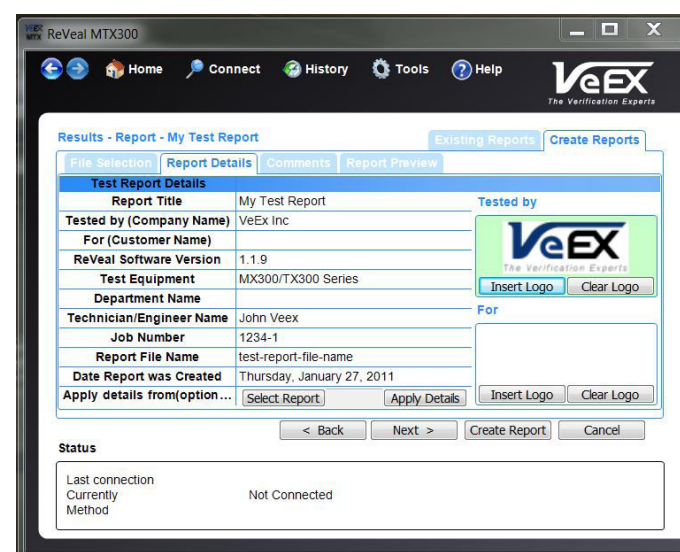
ReVeal MTX300

Home Connect History Tools Help

VeEX The Verification Experts

Results - Report - My Test Report

Existing Reports Create Reports

File Selection Report Details Comments Report Preview

| Test Report Details | |
|---|---|
| Report Title | My Test Report |
| Tested by (Company Name) | VeEx Inc |
| For (Customer Name) | |
| ReVeal Software Version | 1.1.9 |
| Test Equipment | MX300/TX300 Series |
| Department Name | |
| Technician/Engineer Name | John Veex |
| Job Number | 1234-1 |
| Report File Name | test-report-file-name |
| Date Report was Created | Thursday, January 27, 2011 |
| Apply details from(option... | Select Report Apply Details |

Tested by

VeEX The Verification Experts

Insert Logo Clear Logo

For

Insert Logo Clear Logo

< Back Next > Create Report Cancel

Status

Last connection
Currently Not Connected
Method